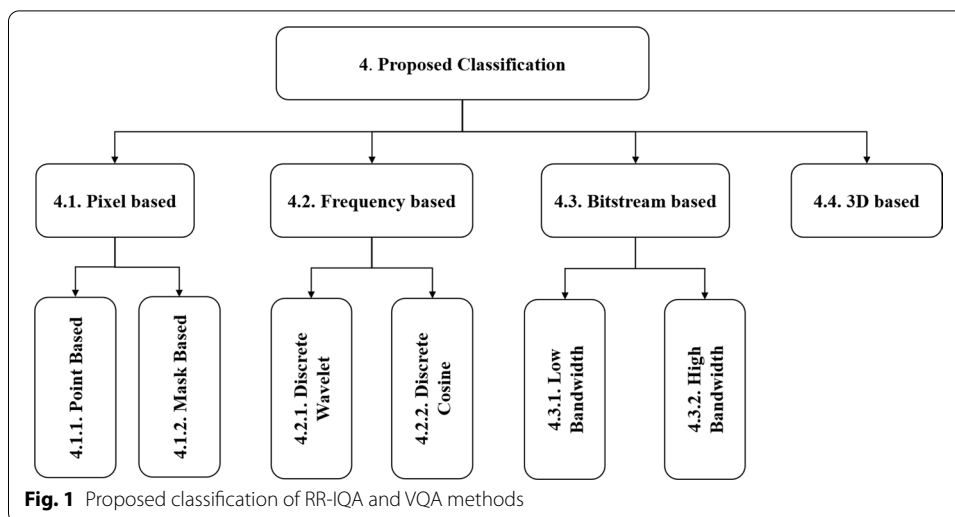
4. Proposed Classification

4.1. Pixel based

4.2. Frequency based

4.3. Bitstream based

4.4. 3D based

4.1.1. Point Based

4.1.2. Mask Based

4.2.1. Discrete Wavelet

4.2.2. Discrete Cosine

4.3.1. Low Bandwidth

4.3.2. High Bandwidth

**Fig. 1** Proposed classification of RR-IQA and VQA methods